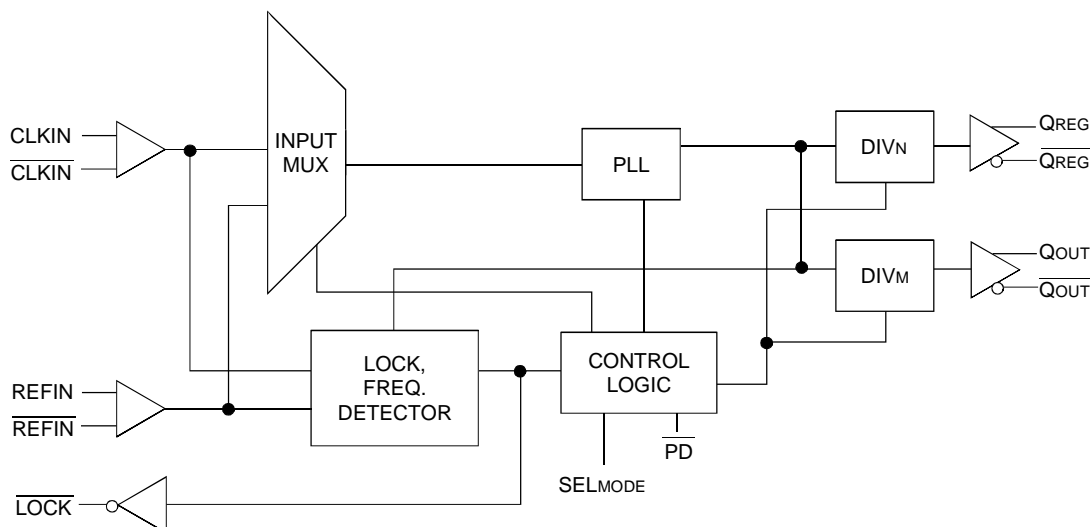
CLKIN
$\overline{\text{CLKIN}}$
INPUT MUX
PLL
DIV$_N$
Q$_{REG}$
$\overline{\text{Q}_{REG}}$
DIV$_M$
Q$_{OUT}$
$\overline{\text{Q}_{OUT}}$
REFIN
$\overline{\text{REFIN}}$
LOCK, FREQ. DETECTOR
CONTROL LOGIC
$\overline{\text{PD}}$
SEL$_{MODE}$
$\overline{\text{LOCK}}$